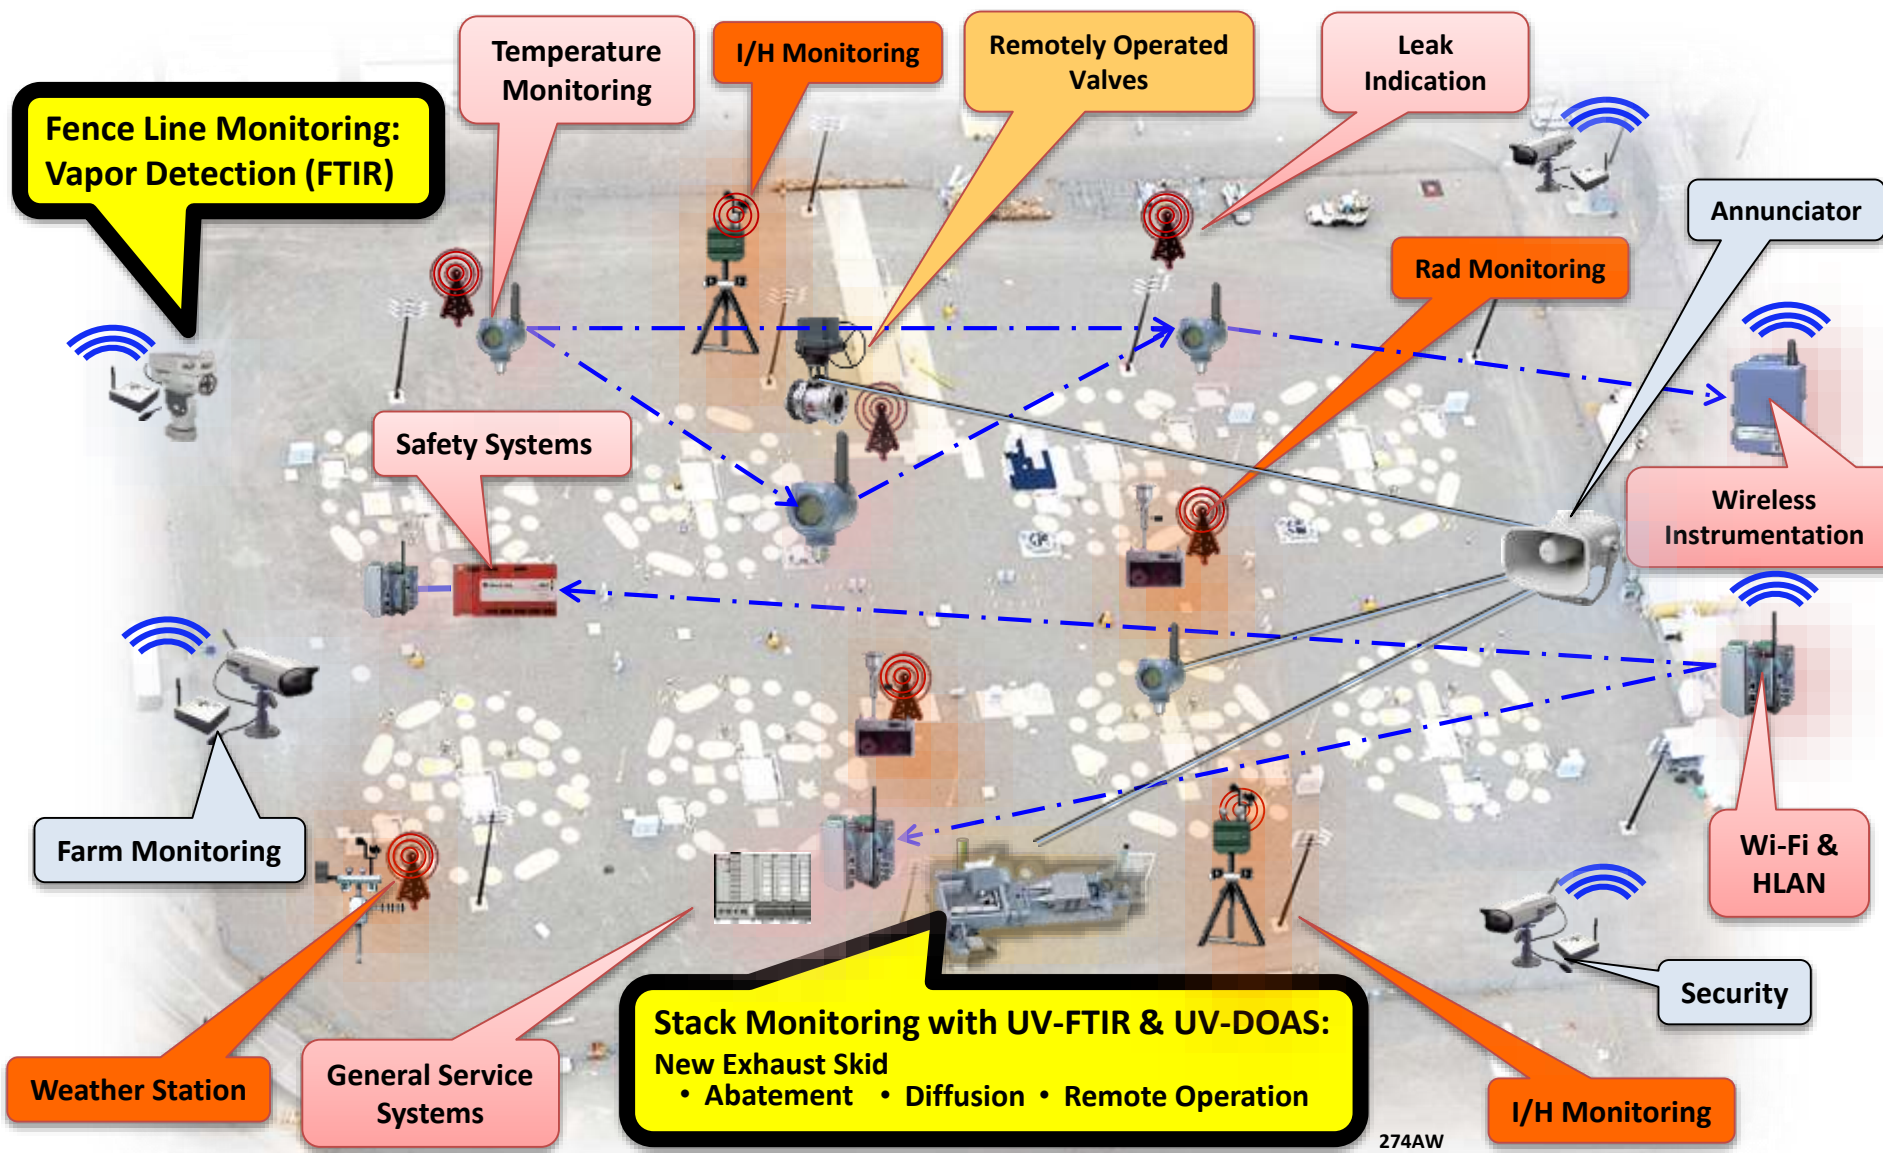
Fence Line Monitoring: Vapor Detection (FTIR)

Temperature Monitoring

I/H Monitoring

Remotely Operated Valves

Leak Indication

Annunciator

Rad Monitoring

Safety Systems

Wireless Instrumentation

Farm Monitoring

Wi-Fi & HLAN

Security

Weather Station

General Service Systems

Stack Monitoring with UV-FTIR & UV-DOAS:
New Exhaust Skid
• Abatement • Diffusion • Remote Operation

I/H Monitoring

274AW